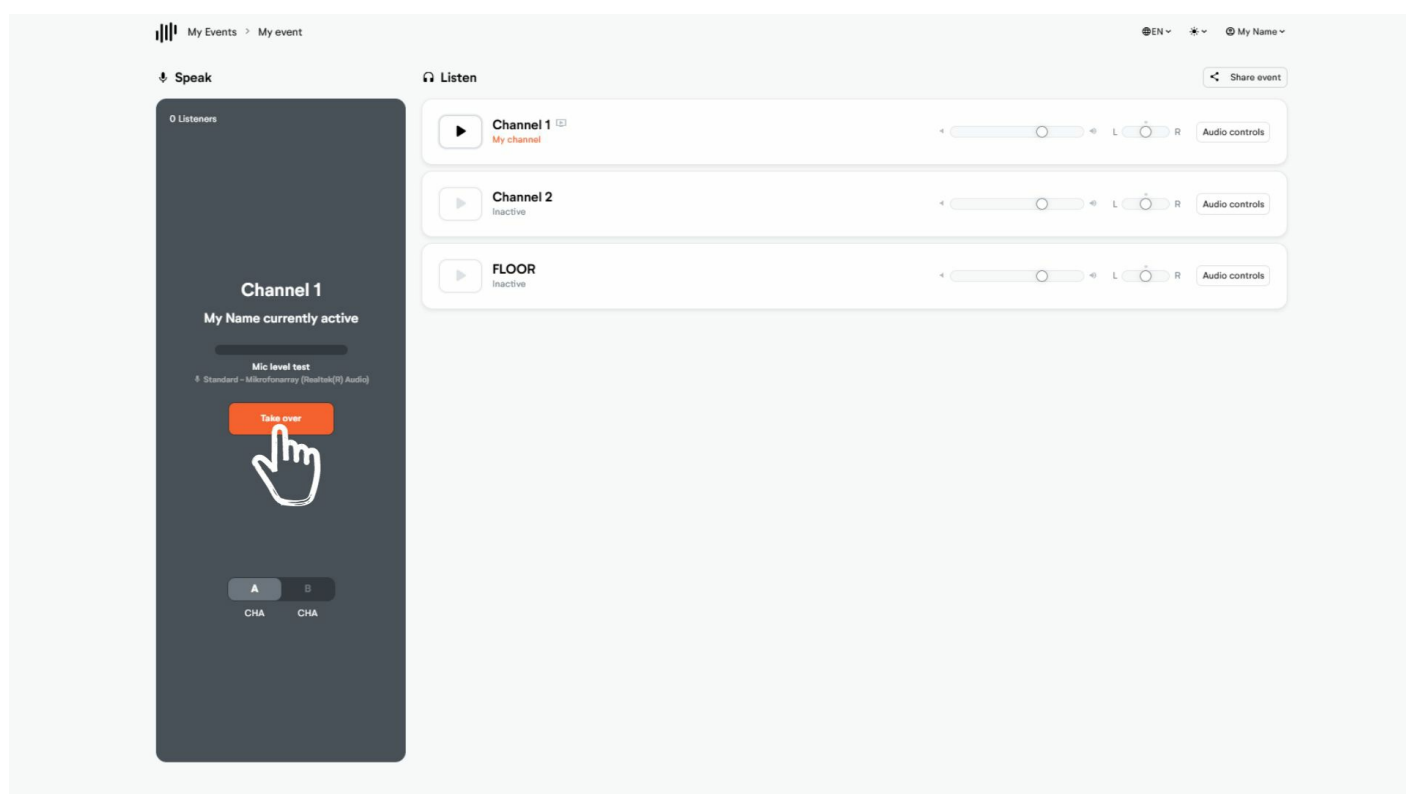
My Events > My event

EN My Name

Speak

Listen

Share event

0 Listeners

Channel 1
My Name currently active

Mic level test
Standard - Mikrofonarray (Realtek(R) Audio)

Take over

A B
CHA CHA

Channel 1
My channel
L R Audio controls

Channel 2
Inactive
L R Audio controls

FLOOR
Inactive
L R Audio controls